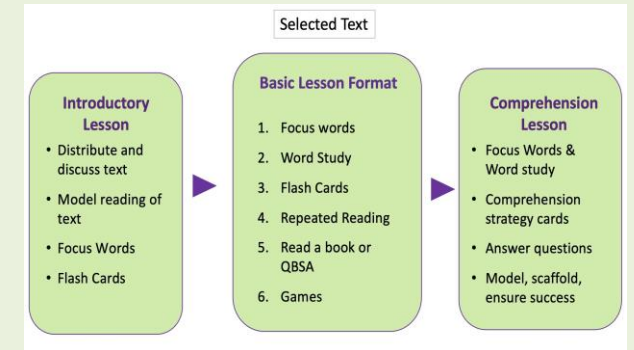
Selected Text

Introductory Lesson
• Distribute and discuss text
• Model reading of text
• Focus Words
• Flash Cards

Basic Lesson Format
1. Focus words
2. Word Study
3. Flash Cards
4. Repeated Reading
5. Read a book or QBSA
6. Games

Comprehension Lesson
• Focus Words & Word study
• Comprehension strategy cards
• Answer questions
• Model, scaffold, ensure success